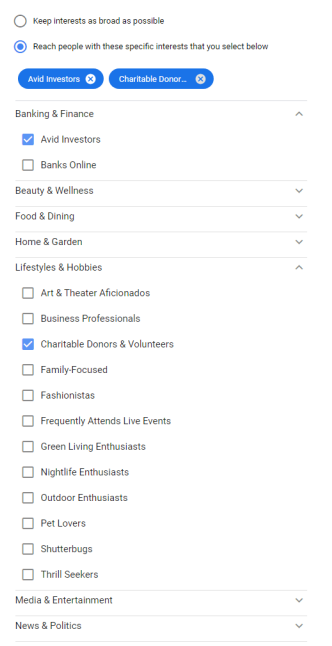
Keep interests as broad as possible

Reach people with these specific interests that you select below

Avid Investors

Charitable Donor...

Banking & Finance

Avid Investors

Banks Online

Beauty & Wellness

Food & Dining

Home & Garden

Lifestyles & Hobbies

Art & Theater Aficionados

Business Professionals

Charitable Donors & Volunteers

Family-Focused

Fashionistas

Frequently Attends Live Events

Green Living Enthusiasts

Nightlife Enthusiasts

Outdoor Enthusiasts

Pet Lovers

Shutterbugs

Thrill Seekers

Media & Entertainment

News & Politics